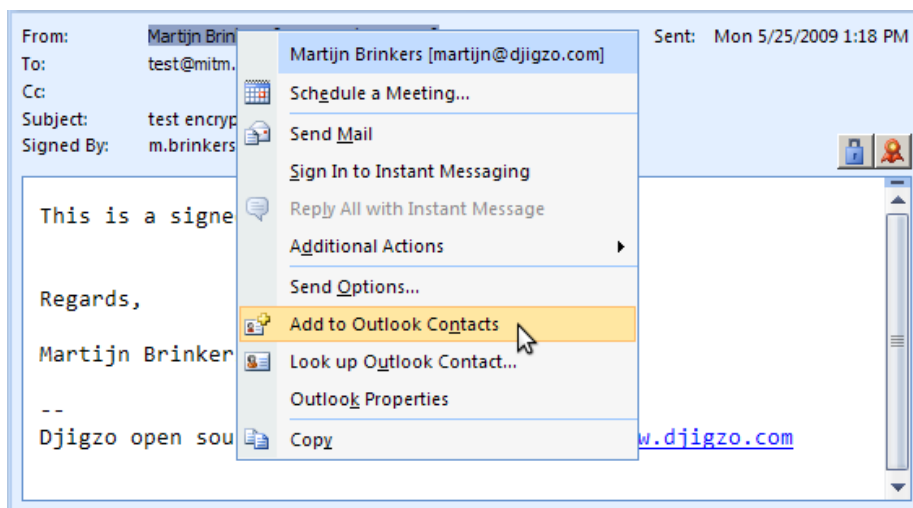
From: Martijn Brin
To: test@mitm.
Cc:
Subject: test encryp
Signed By: m.brinkers

Sent: Mon 5/25/2009 1:18 PM

Martijn Brinkers [martijn@djigzo.com]
Schedule a Meeting...
Send Mail
Sign In to Instant Messaging
Reply All with Instant Message
Additional Actions
Send Options...
Add to Outlook Contacts
Look up Outlook Contact...
Outlook Properties
Copy

This is a signe

Regards,

Martijn Brinker

--
Djigzo open sou w.djigzo.com